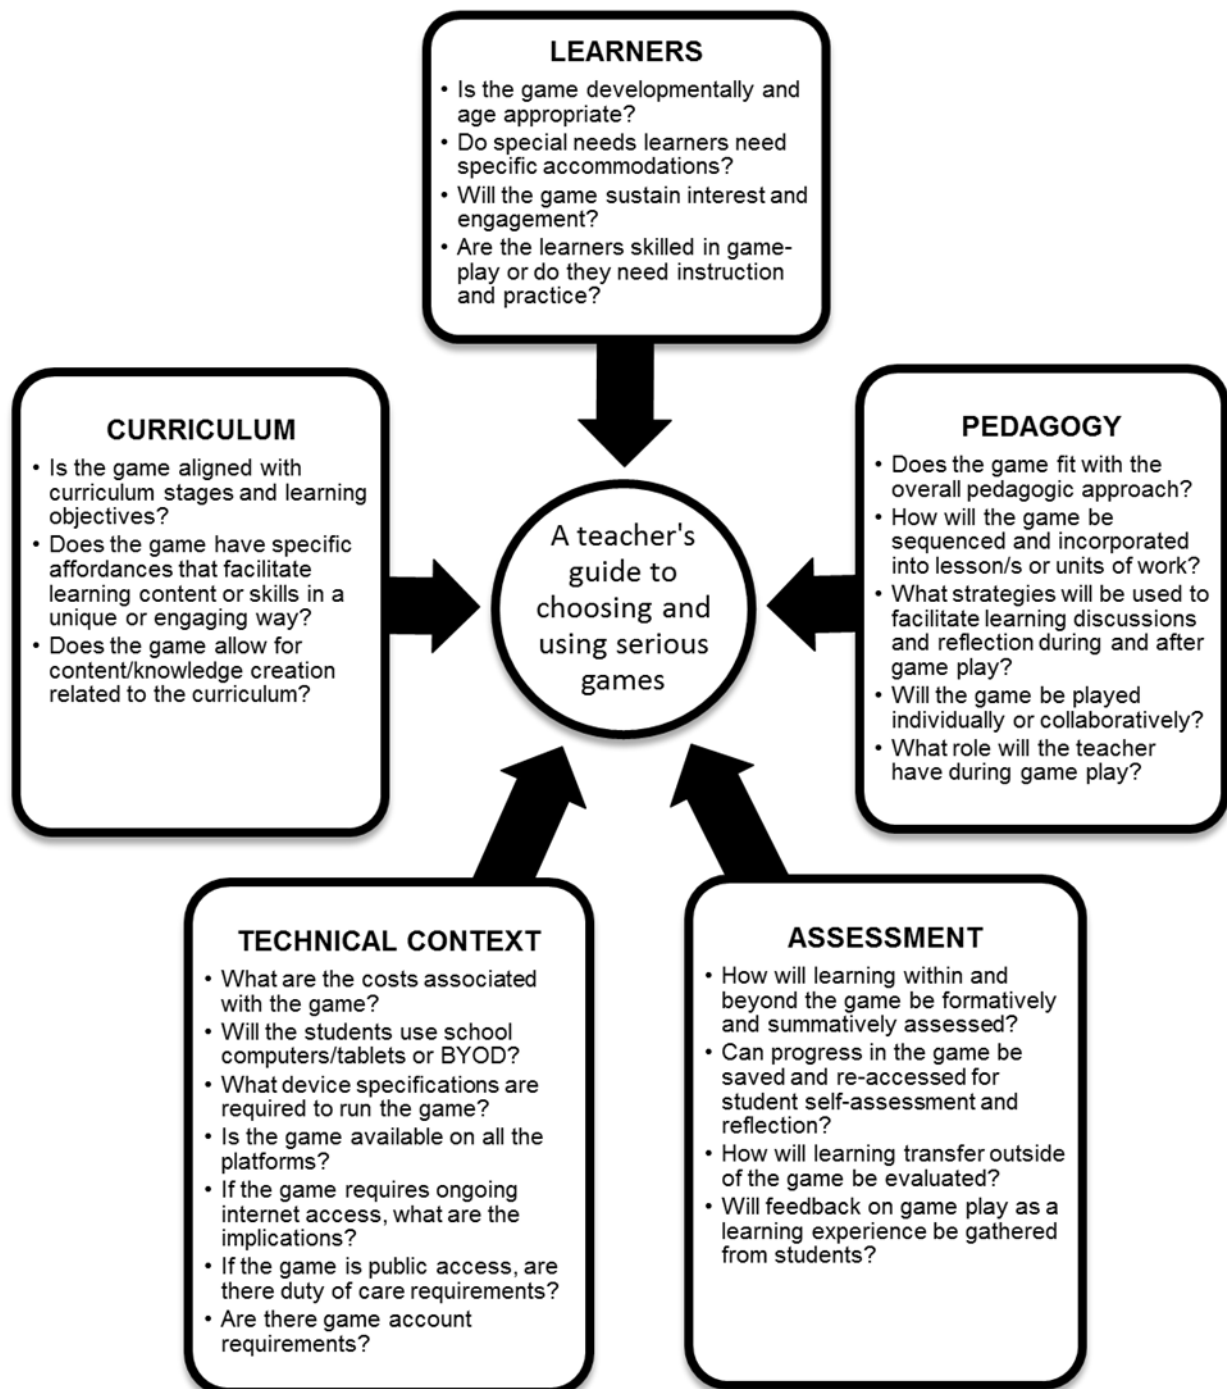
LEARNERS

• Is the game developmentally and age appropriate?
• Do special needs learners need specific accommodations?
• Will the game sustain interest and engagement?
• Are the learners skilled in game-play or do they need instruction and practice?

CURRICULUM

• Is the game aligned with curriculum stages and learning objectives?
• Does the game have specific affordances that facilitate learning content or skills in a unique or engaging way?
• Does the game allow for content/knowledge creation related to the curriculum?

A teacher's guide to choosing and using serious games

PEDAGOGY

• Does the game fit with the overall pedagogic approach?
• How will the game be sequenced and incorporated into lesson/s or units of work?
• What strategies will be used to facilitate learning discussions and reflection during and after game play?
• Will the game be played individually or collaboratively?
• What role will the teacher have during game play?

TECHNICAL CONTEXT

• What are the costs associated with the game?
• Will the students use school computers/tablets or BYOD?
• What device specifications are required to run the game?
• Is the game available on all the platforms?
• If the game requires ongoing internet access, what are the implications?
• If the game is public access, are there duty of care requirements?
• Are there game account requirements?

ASSESSMENT

• How will learning within and beyond the game be formatively and summatively assessed?
• Can progress in the game be saved and re-accessed for student self-assessment and reflection?
• How will learning transfer outside of the game be evaluated?
• Will feedback on game play as a learning experience be gathered from students?